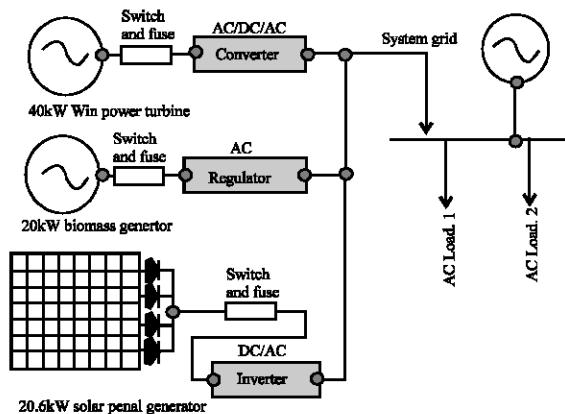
Switch and fuse

AC/DC/AC

Converter

System grid

40kW Win power turbine

Switch and fuse

AC

Regulator

20kW biomass genertor

AC Load. 1

AC Load. 2

Switch and fuse

DC/AC

Inverter

20.6kW solar penal generator